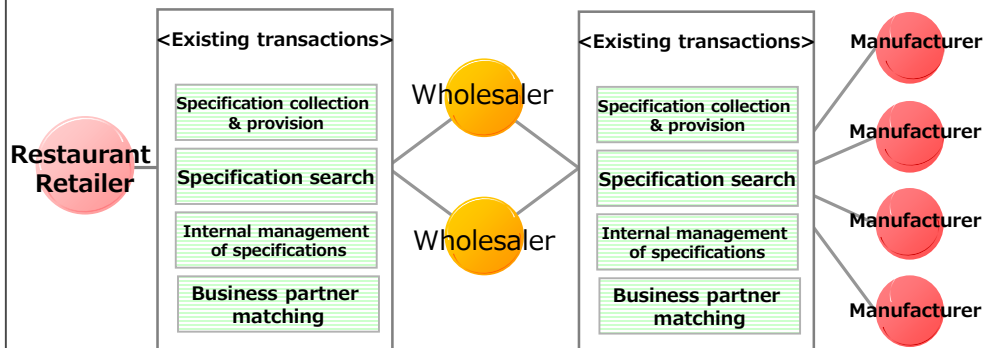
Restaurant Retailer

<Existing transactions>

Specification collection & provision

Specification search

Internal management of specifications

Business partner matching

Wholesaler

Wholesaler

<Existing transactions>

Specification collection & provision

Specification search

Internal management of specifications

Business partner matching

Manufacturer

Manufacturer

Manufacturer

Manufacturer